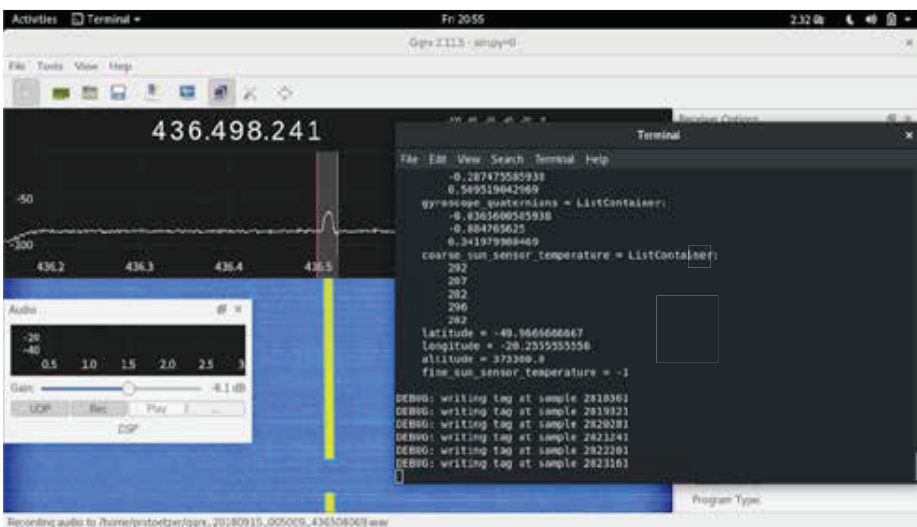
Activities Terminal ▾ Fri 20:55 2.32 Gb

Gqrx 2.11.5 - airspy=0

File Tools View Help

436.498.241

-50

-100

436.2 436.3 436.4 436.5

Audio

-20
-40

0.5 1.0 1.5 2.0 2.5 3

Gain: -8.1 dB

UDP Rec Play ...

DSP

Receiver Options

Terminal

File Edit View Search Terminal Help

-0.287475585938
0.569519042969
gyroscope_quaternions = ListContainer:
-0.0363600585938
-0.884765625
0.341979980469
coarse_sun_sensor_temperature = ListContainer:
292
287
282
296
282
latitude = -49.9666666667
longitude = -20.2555555556
altitude = 373300.0
fine_sun_sensor_temperature = -1

DEBUG: writing tag at sample 2818361
DEBUG: writing tag at sample 2819321
DEBUG: writing tag at sample 2820281
DEBUG: writing tag at sample 2821241
DEBUG: writing tag at sample 2822201
DEBUG: writing tag at sample 2823161

Program Type:

Recording audio to /home/pstoetzer/gqrx_20180915_005009_436508069.wav